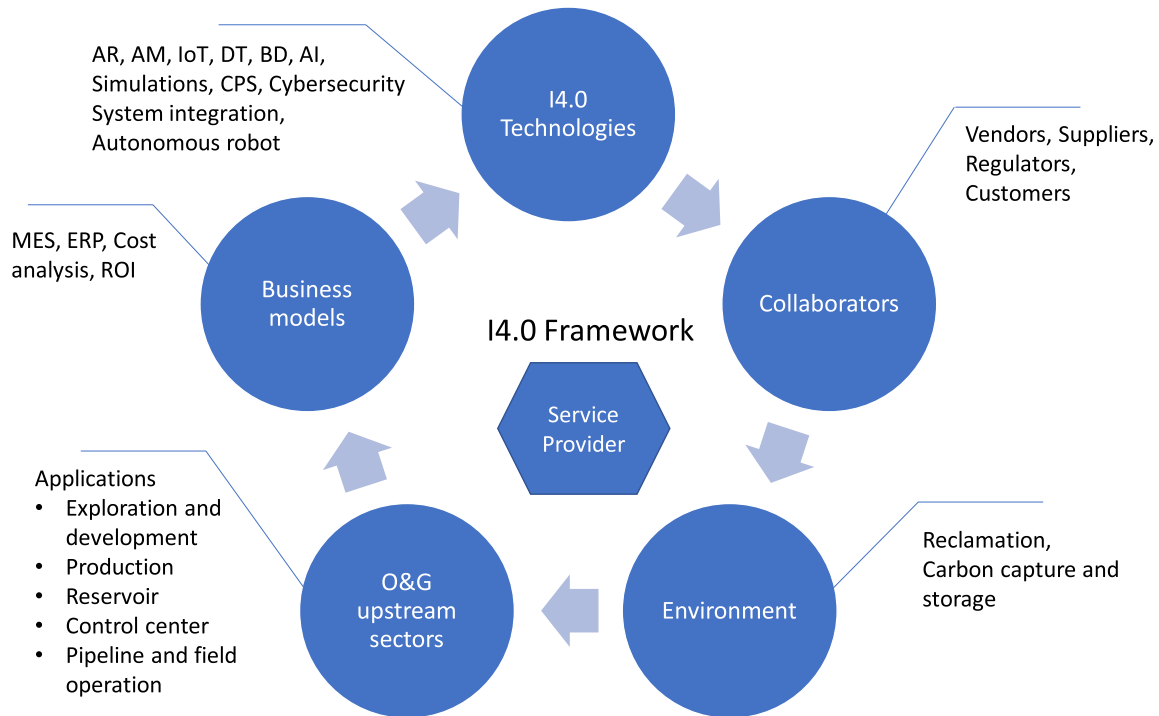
AR, AM, IoT, DT, BD, AI, Simulations, CPS, Cybersecurity System integration, Autonomous robot

I4.0 Technologies

Vendors, Suppliers, Regulators, Customers

MES, ERP, Cost analysis, ROI

Business models

I4.0 Framework

Collaborators

Service Provider

Applications
• Exploration and development
• Production
• Reservoir
• Control center
• Pipeline and field operation

O&G upstream sectors

Environment

Reclamation, Carbon capture and storage